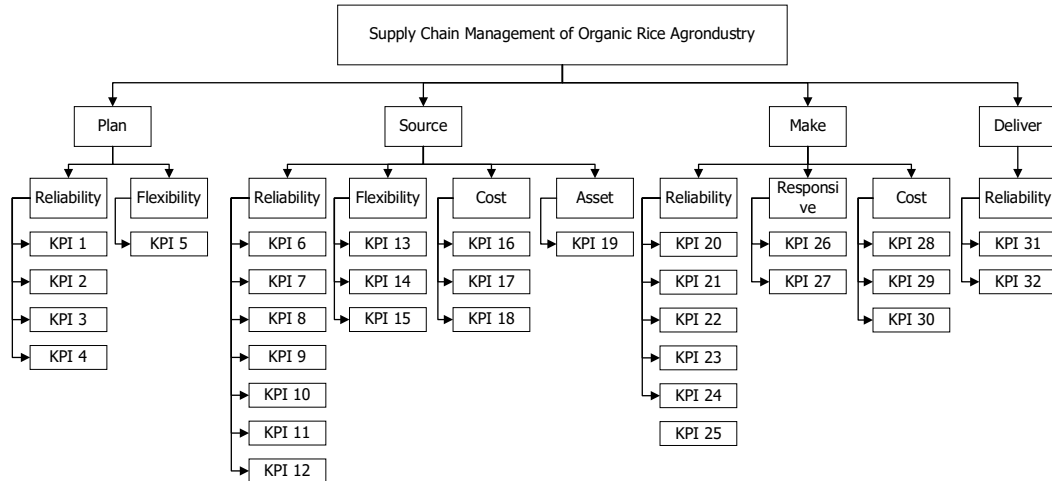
Supply Chain Management of Organic Rice Agrondustry

Plan

Reliability
KPI 1
KPI 2
KPI 3
KPI 4

Flexibility
KPI 5

Source

Reliability
KPI 6
KPI 7
KPI 8
KPI 9
KPI 10
KPI 11
KPI 12

Flexibility
KPI 13
KPI 14
KPI 15

Cost
KPI 16
KPI 17
KPI 18

Asset
KPI 19

Make

Reliability
KPI 20
KPI 21
KPI 22
KPI 23
KPI 24
KPI 25

Responsive
KPI 26
KPI 27

Cost
KPI 28
KPI 29
KPI 30

Deliver

Reliability
KPI 31
KPI 32